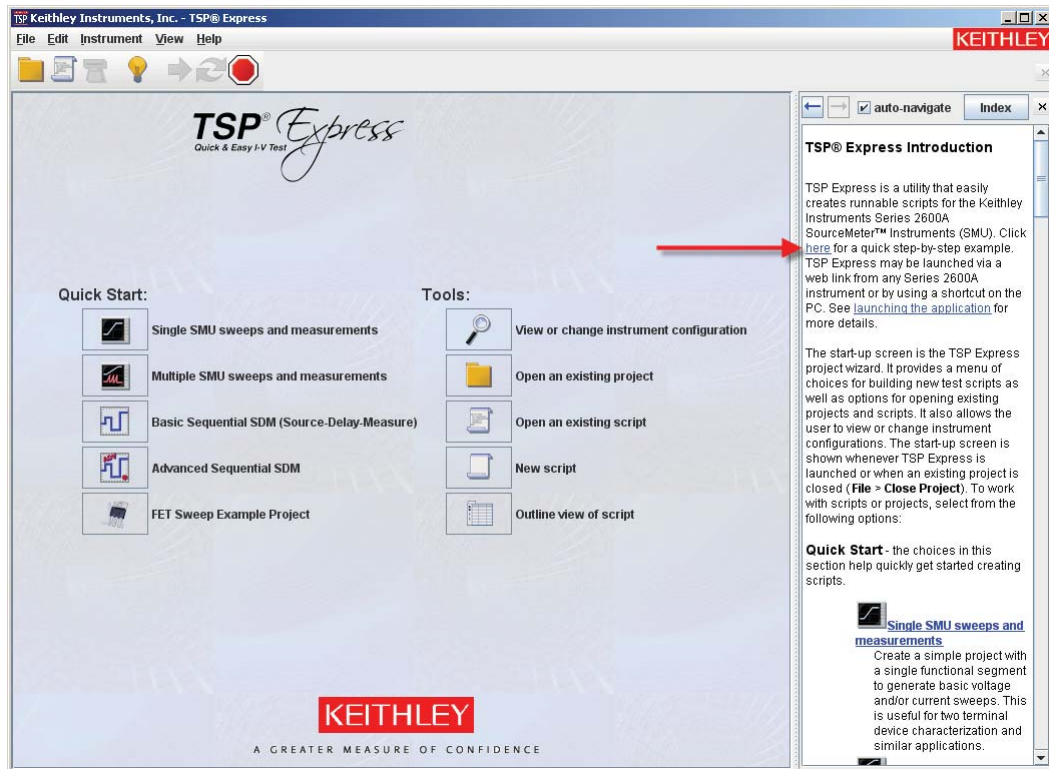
Keithley Instruments, Inc. - TSP® Express

File Edit Instrument View Help

KEITHLEY

TSP® Express
Quick & Easy I-V Test

Quick Start:

Single SMU sweeps and measurements

Multiple SMU sweeps and measurements

Basic Sequential SDM (Source-Delay-Measure)

Advanced Sequential SDM

FET Sweep Example Project

Tools:

View or change instrument configuration

Open an existing project

Open an existing script

New script

Outline view of script

KEITHLEY

A GREATER MEASURE OF CONFIDENCE

auto-navigate Index

TSP® Express Introduction

TSP Express is a utility that easily creates runnable scripts for the Keithley Instruments Series 2600A SourceMeter™ Instruments (SMU). Click here for a quick step-by-step example. TSP Express may be launched via a web link from any Series 2600A instrument or by using a shortcut on the PC. See launching the application for more details.

The start-up screen is the TSP Express project wizard. It provides a menu of choices for building new test scripts as well as options for opening existing projects and scripts. It also allows the user to view or change instrument configurations. The start-up screen is shown whenever TSP Express is launched or when an existing project is closed (File > Close Project). To work with scripts or projects, select from the following options:

Quick Start - the choices in this section help quickly get started creating scripts.

Single SMU sweeps and measurements
Create a simple project with a single functional segment to generate basic voltage and/or current sweeps. This is useful for two terminal device characterization and similar applications.